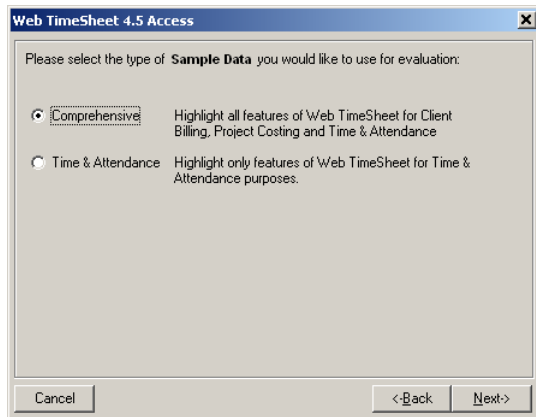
Web TimeSheet 4.5 Access

×

Please select the type of **Sample Data** you would like to use for evaluation:

Comprehensive — Highlight all features of Web TimeSheet for Client Billing, Project Costing and Time & Attendance

Time & Attendance — Highlight only features of Web TimeSheet for Time & Attendance purposes.

Cancel

<-Back

Next->